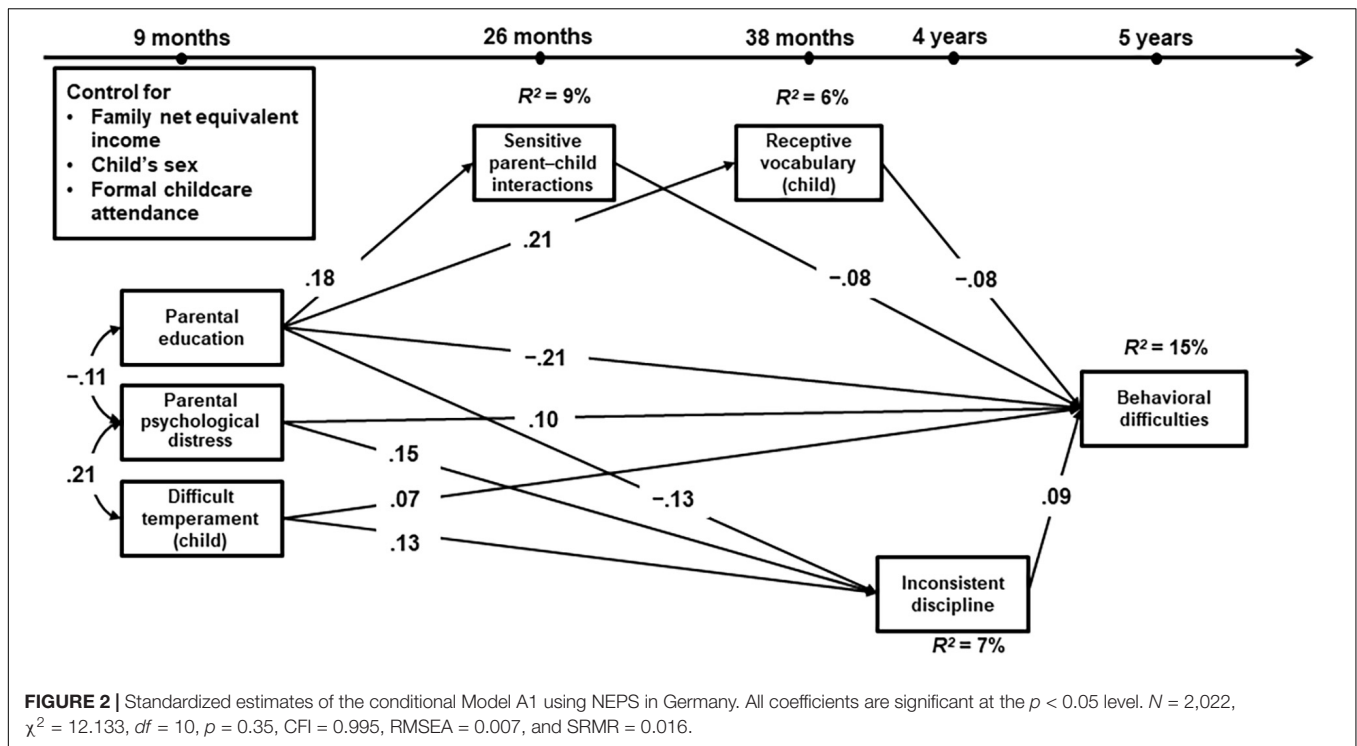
9 months

26 months

38 months

4 years

5 years

Control for
• Family net equivalent income
• Child's sex
• Formal childcare attendance

$R^2 = 9\%$

Sensitive parent–child interactions

$R^2 = 6\%$

Receptive vocabulary (child)

.18

.21

−.08

−.08

Parental education

−.11

Parental psychological distress

.21

Difficult temperament (child)

−.21

.10

.15

.07

−.13

.13

$R^2 = 15\%$

Behavioral difficulties

.09

Inconsistent discipline

$R^2 = 7\%$

**FIGURE 2 |** Standardized estimates of the conditional Model A1 using NEPS in Germany. All coefficients are significant at the $p < 0.05$ level. $N = 2,022$, $\chi^2 = 12.133$, $df = 10$, $p = 0.35$, CFI = 0.995, RMSEA = 0.007, and SRMR = 0.016.